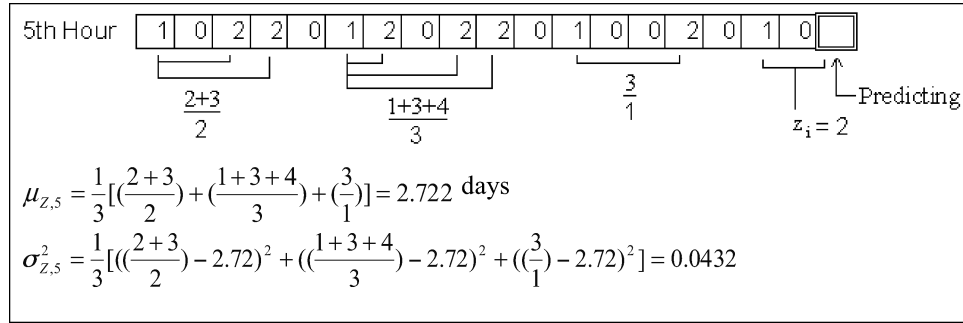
5th Hour

| 1 | 0 | 2 | 2 | 0 | 1 | 2 | 0 | 2 | 2 | 0 | 1 | 0 | 0 | 2 | 0 | 1 | 0 | |
|---|---|---|---|---|---|---|---|---|---|---|---|---|---|---|---|---|---|---|

$\frac{2+3}{2}$

$\frac{1+3+4}{3}$

$\frac{3}{1}$

$z_i = 2$

Predicting

$\mu_{Z,5} = \frac{1}{3}[(\frac{2+3}{2}) + (\frac{1+3+4}{3}) + (\frac{3}{1})] = 2.722$ days

$\sigma^2_{Z,5} = \frac{1}{3}[((\frac{2+3}{2}) - 2.72)^2 + ((\frac{1+3+4}{3}) - 2.72)^2 + ((\frac{3}{1}) - 2.72)^2] = 0.0432$